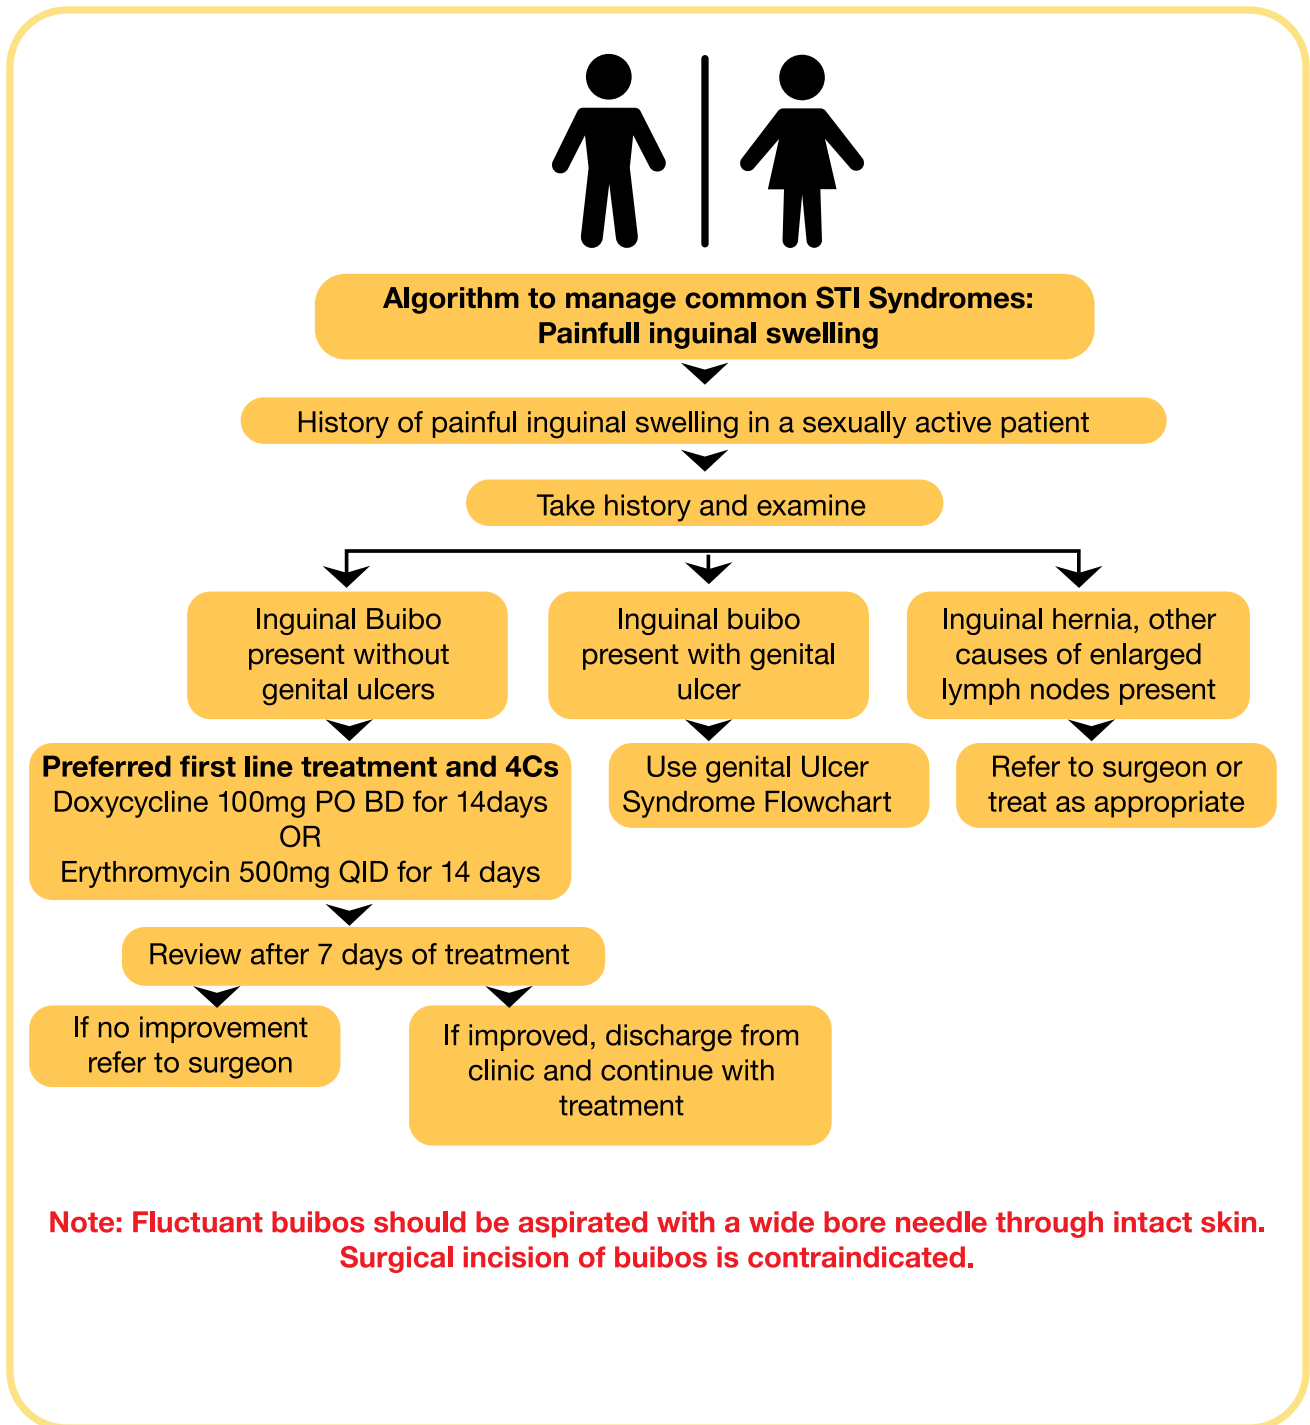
Algorithm to manage common STI Syndromes: Painfull inguinal swelling

History of painful inguinal swelling in a sexually active patient

Take history and examine

Inguinal Buibo present without genital ulcers

Inguinal buibo present with genital ulcer

Inguinal hernia, other causes of enlarged lymph nodes present

Preferred first line treatment and 4Cs
Doxycycline 100mg PO BD for 14days
OR
Erythromycin 500mg QID for 14 days

Use genital Ulcer Syndrome Flowchart

Refer to surgeon or treat as appropriate

Review after 7 days of treatment

If no improvement refer to surgeon

If improved, discharge from clinic and continue with treatment

Note: Fluctuant buibos should be aspirated with a wide bore needle through intact skin. Surgical incision of buibos is contraindicated.